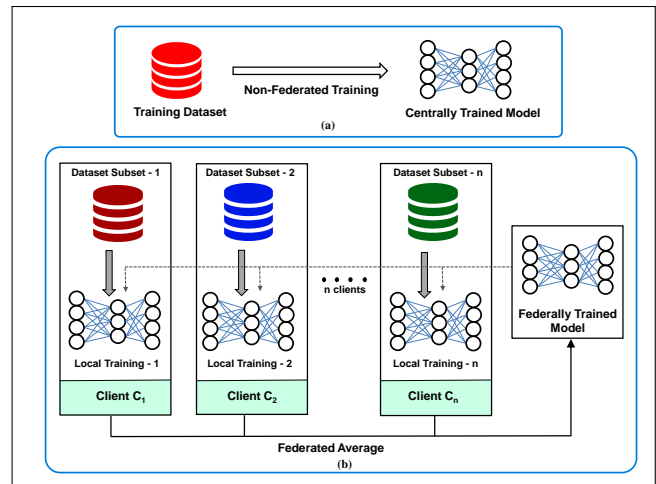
Training Dataset

Non-Federated Training

Centrally Trained Model

(a)

Dataset Subset - 1

Dataset Subset - 2

Dataset Subset - n

n clients

Local Training - 1

Local Training - 2

Local Training - n

Federally Trained Model

Client $C_1$

Client $C_2$

Client $C_n$

Federated Average

(b)